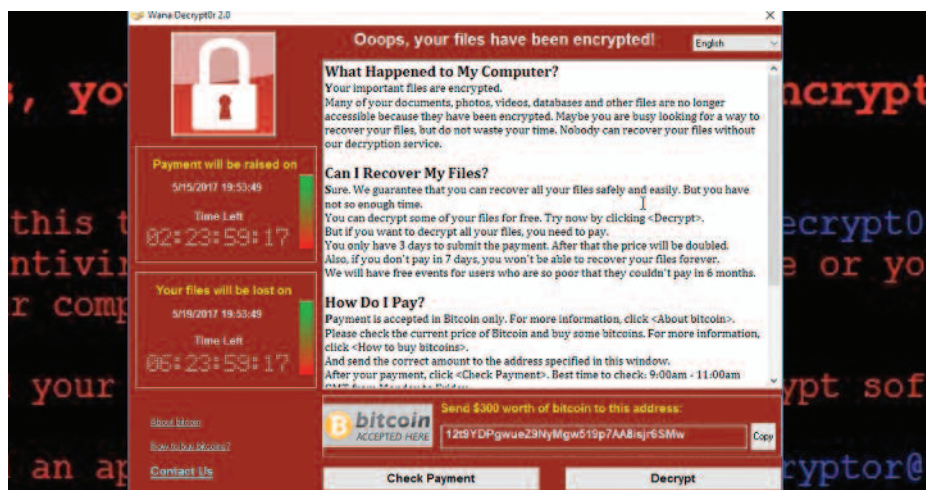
Wana Decrypt0r 2.0

Ooops, your files have been encrypted!

English

What Happened to My Computer?
Your important files are encrypted.
Many of your documents, photos, videos, databases and other files are no longer accessible because they have been encrypted. Maybe you are busy looking for a way to recover your files, but do not waste your time. Nobody can recover your files without our decryption service.

Can I Recover My Files?
Sure. We guarantee that you can recover all your files safely and easily. But you have not so enough time.
You can decrypt some of your files for free. Try now by clicking <Decrypt>.
But if you want to decrypt all your files, you need to pay.
You only have 3 days to submit the payment. After that the price will be doubled.
Also, if you don't pay in 7 days, you won't be able to recover your files forever.
We will have free events for users who are so poor that they couldn't pay in 6 months.

How Do I Pay?
Payment is accepted in Bitcoin only. For more information, click <About bitcoin>.
Please check the current price of Bitcoin and buy some bitcoins. For more information, click <How to buy bitcoins>.
And send the correct amount to the address specified in this window.
After your payment, click <Check Payment>. Best time to check: 9:00am - 11:00am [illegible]

Payment will be raised on
5/15/2017 19:53:49
Time Left
02:23:59:17

Your files will be lost on
5/19/2017 19:53:49
Time Left
06:23:59:17

About bitcoin
How to buy bitcoins?
Contact Us

bitcoin
ACCEPTED HERE

Send $300 worth of bitcoin to this address:
12t9YDPgwueZ9NyMgw519p7AA8isjr6SMw
Copy

Check Payment
Decrypt

, yo
ncrypt
this t
ecrypt0
ntivi
e or yo
r comp
your
ypt sof
an ap
ryptor@